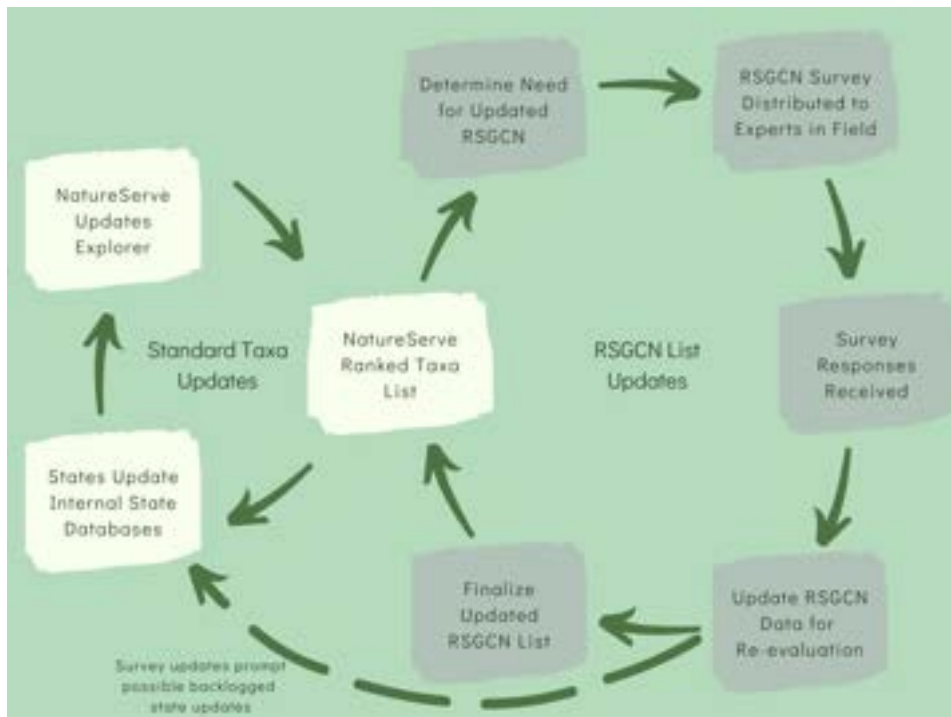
Determine Need for Updated RSGCN

RSGCN Survey Distributed to Experts in Field

NatureServe Updates Explorer

Standard Taxa Updates

NatureServe Ranked Taxa List

RSGCN List Updates

Survey Responses Received

States Update Internal State Databases

Finalize Updated RSGCN List

Update RSGCN Data for Re-evaluation

Survey updates prompt possible backlogged state updates